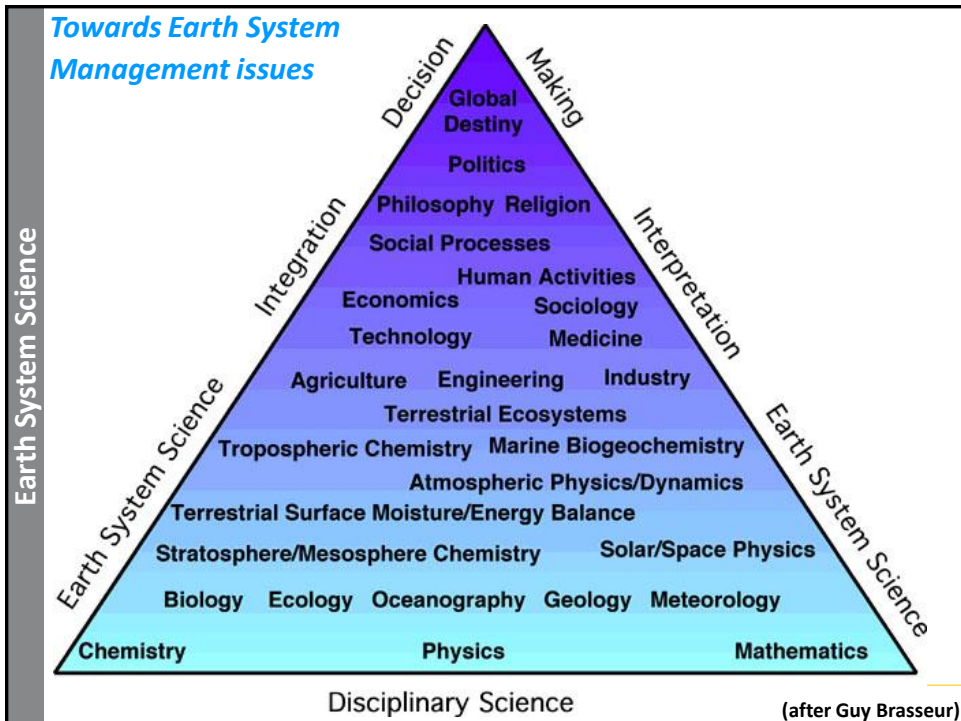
Earth System Science

Towards Earth System Management issues

Decision Making

Integration

Interpretation

Earth System Science

Earth System Science

Global Destiny

Politics

Philosophy Religion

Social Processes

Human Activities

Economics Sociology

Technology Medicine

Agriculture Engineering Industry

Terrestrial Ecosystems

Tropospheric Chemistry Marine Biogeochemistry

Atmospheric Physics/Dynamics

Terrestrial Surface Moisture/Energy Balance

Stratosphere/Mesosphere Chemistry Solar/Space Physics

Biology Ecology Oceanography Geology Meteorology

Chemistry Physics Mathematics

Disciplinary Science

(after Guy Brasseur)